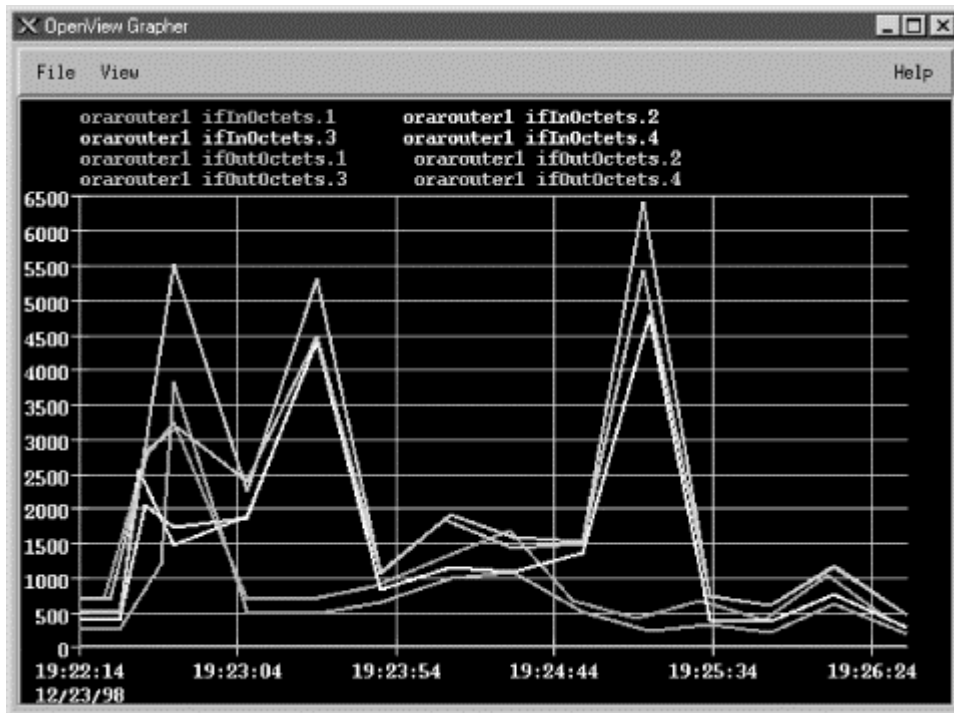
OpenView Grapher

File View

Help

orarouter1 ifInOctets.1
orarouter1 ifInOctets.2
orarouter1 ifInOctets.3
orarouter1 ifInOctets.4
orarouter1 ifOutOctets.1
orarouter1 ifOutOctets.2
orarouter1 ifOutOctets.3
orarouter1 ifOutOctets.4

6500
6000
5500
5000
4500
4000
3500
3000
2500
2000
1500
1000
500
0

19:22:14
12/23/98
19:23:04
19:23:54
19:24:44
19:25:34
19:26:24